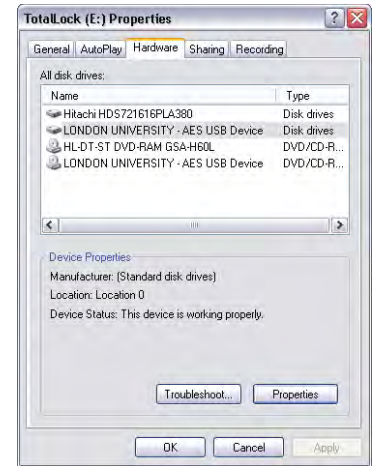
TotalLock (E:) Properties

General | AutoPlay | Hardware | Sharing | Recording

All disk drives:

| Name | Type |
|---|---|
| Hitachi HDS721616PLA380 | Disk drives |
| LONDON UNIVERSITY - AES USB Device | Disk drives |
| HL-DT-ST DVD-RAM GSA-H60L | DVD/CD-R... |
| LONDON UNIVERSITY - AES USB Device | DVD/CD-R... |

Device Properties

Manufacturer: (Standard disk drives)

Location: Location 0

Device Status: This device is working properly.

Troubleshoot... Properties

OK Cancel Apply